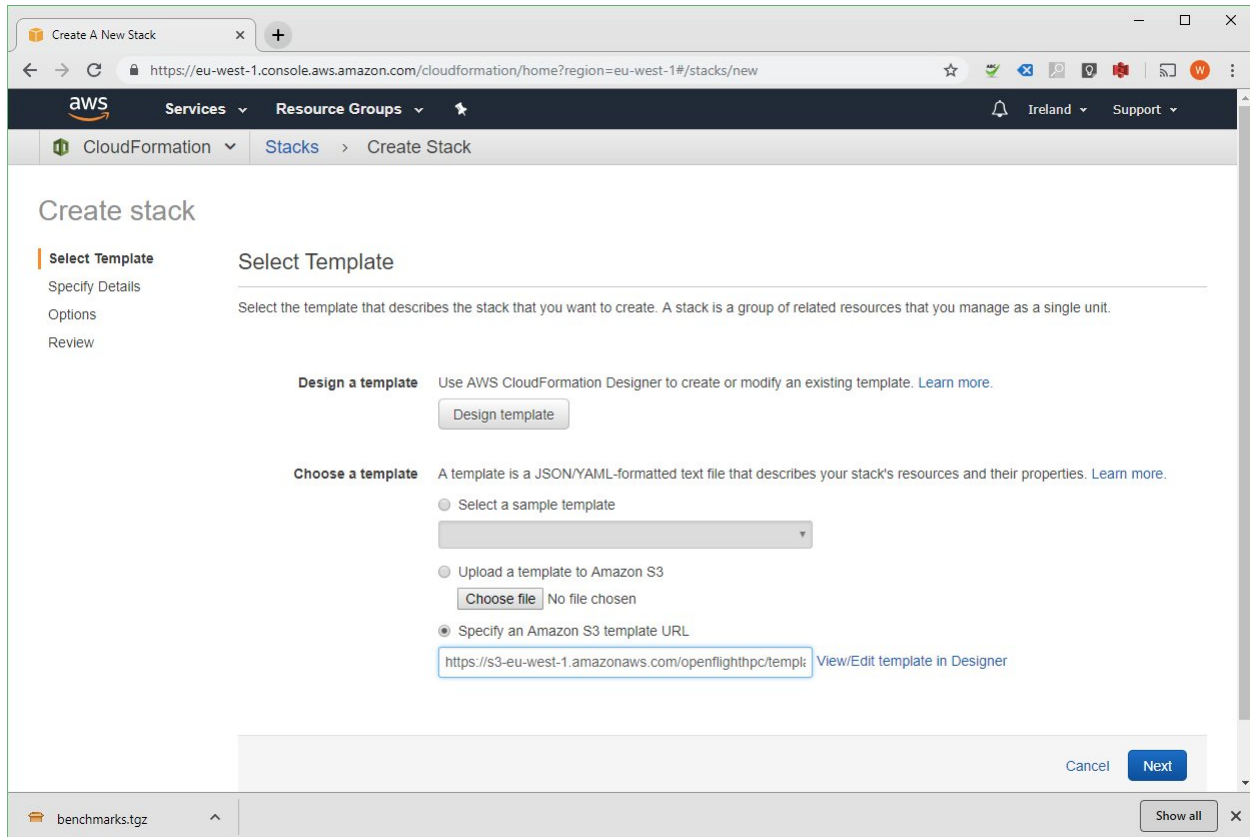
Create A New Stack ×
+
https://eu-west-1.console.aws.amazon.com/cloudformation/home?region=eu-west-1#/stacks/new
W
aws Services Resource Groups
Ireland Support
CloudFormation Stacks › Create Stack

Create stack

Select Template
Specify Details
Options
Review

Select Template

Select the template that describes the stack that you want to create. A stack is a group of related resources that you manage as a single unit.

Design a template Use AWS CloudFormation Designer to create or modify an existing template. Learn more.

Design template

Choose a template A template is a JSON/YAML-formatted text file that describes your stack's resources and their properties. Learn more.

Select a sample template

Upload a template to Amazon S3

Choose file No file chosen

Specify an Amazon S3 template URL

https://s3-eu-west-1.amazonaws.com/openflighthpc/templa View/Edit template in Designer

Cancel Next

benchmarks.tgz
Show all ×